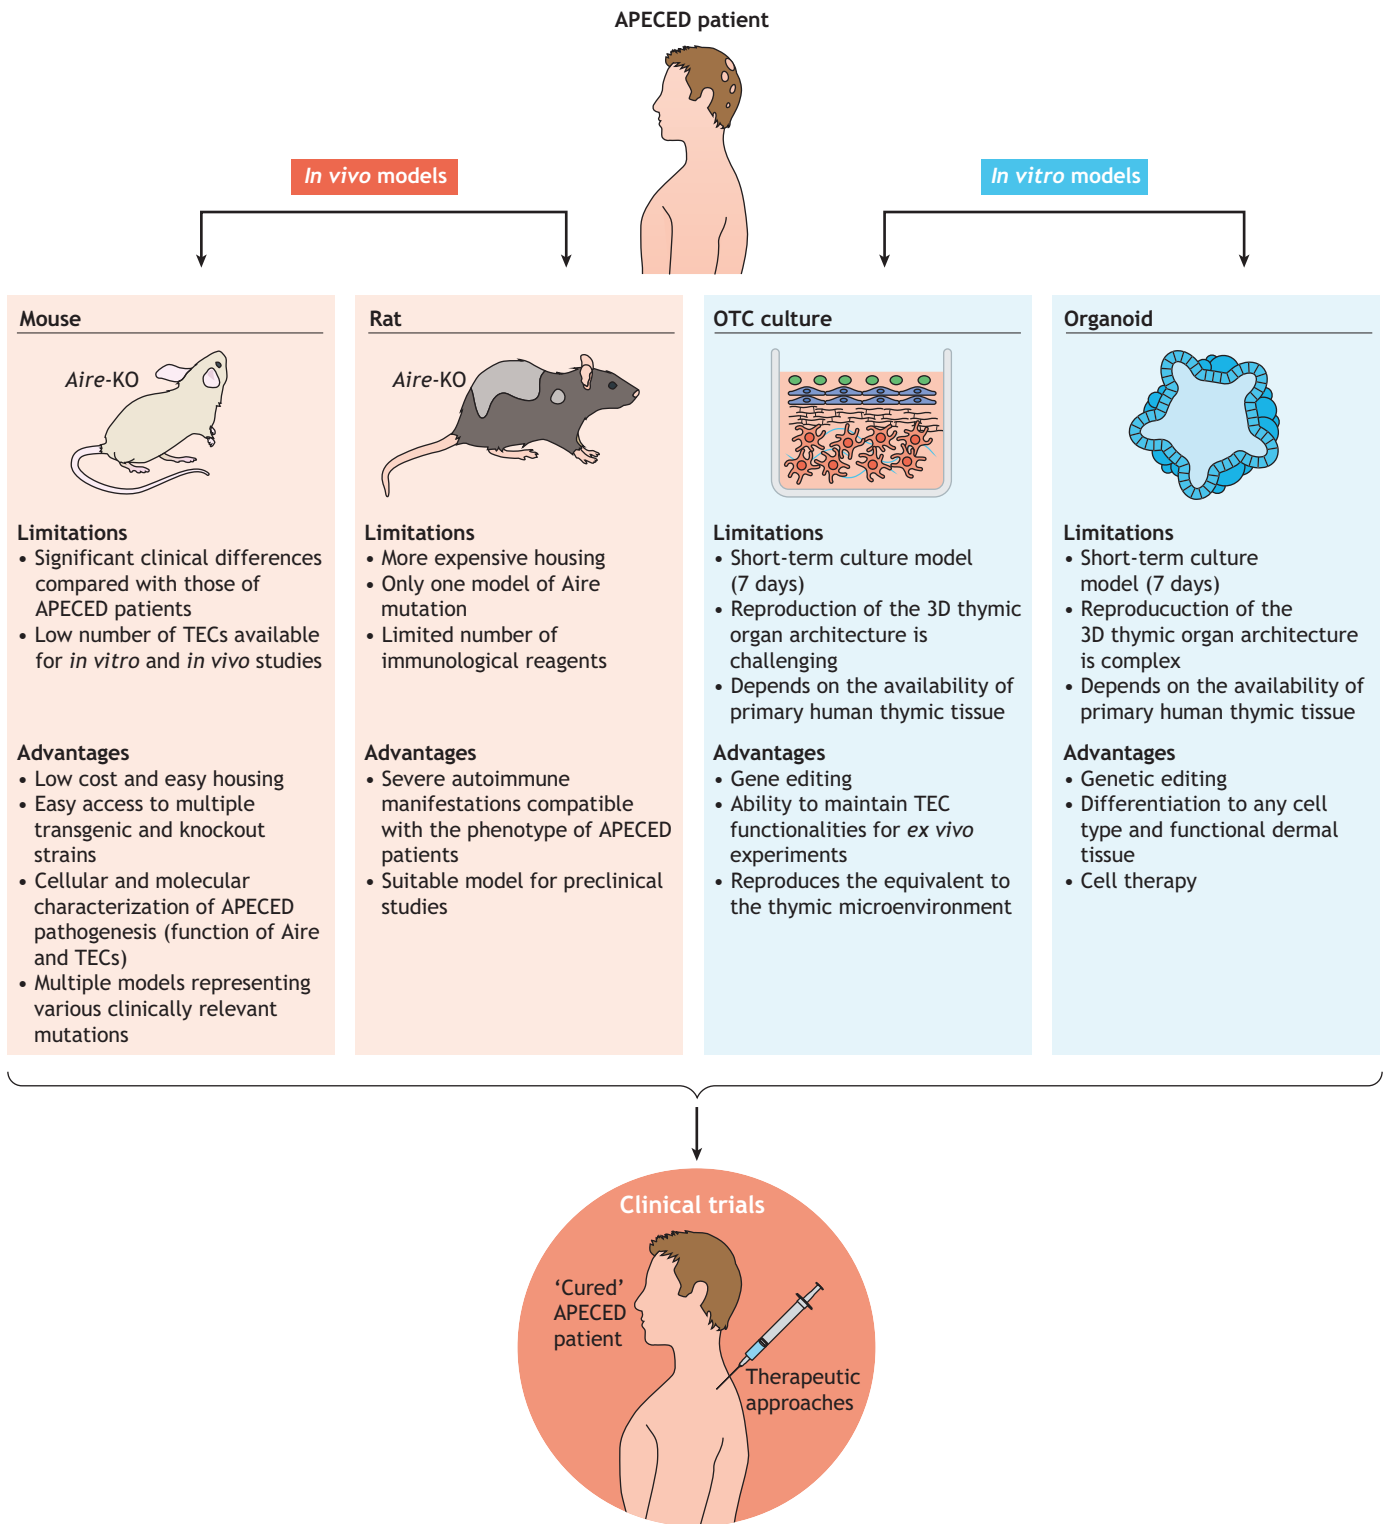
APECED patient

*In vivo* models

*In vitro* models

Mouse

*Aire*-KO

Limitations
• Significant clinical differences compared with those of APECED patients
• Low number of TECs available for *in vitro* and *in vivo* studies

Advantages
• Low cost and easy housing
• Easy access to multiple transgenic and knockout strains
• Cellular and molecular characterization of APECED pathogenesis (function of Aire and TECs)
• Multiple models representing various clinically relevant mutations

Rat

*Aire*-KO

Limitations
• More expensive housing
• Only one model of Aire mutation
• Limited number of immunological reagents

Advantages
• Severe autoimmune manifestations compatible with the phenotype of APECED patients
• Suitable model for preclinical studies

OTC culture

Limitations
• Short-term culture model (7 days)
• Reproduction of the 3D thymic organ architecture is challenging
• Depends on the availability of primary human thymic tissue

Advantages
• Gene editing
• Ability to maintain TEC functionalities for *ex vivo* experiments
• Reproduces the equivalent to the thymic microenvironment

Organoid

Limitations
• Short-term culture model (7 days)
• Reproducuction of the 3D thymic organ architecture is complex
• Depends on the availability of primary human thymic tissue

Advantages
• Genetic editing
• Differentiation to any cell type and functional dermal tissue
• Cell therapy

Clinical trials

'Cured' APECED patient

Therapeutic approaches